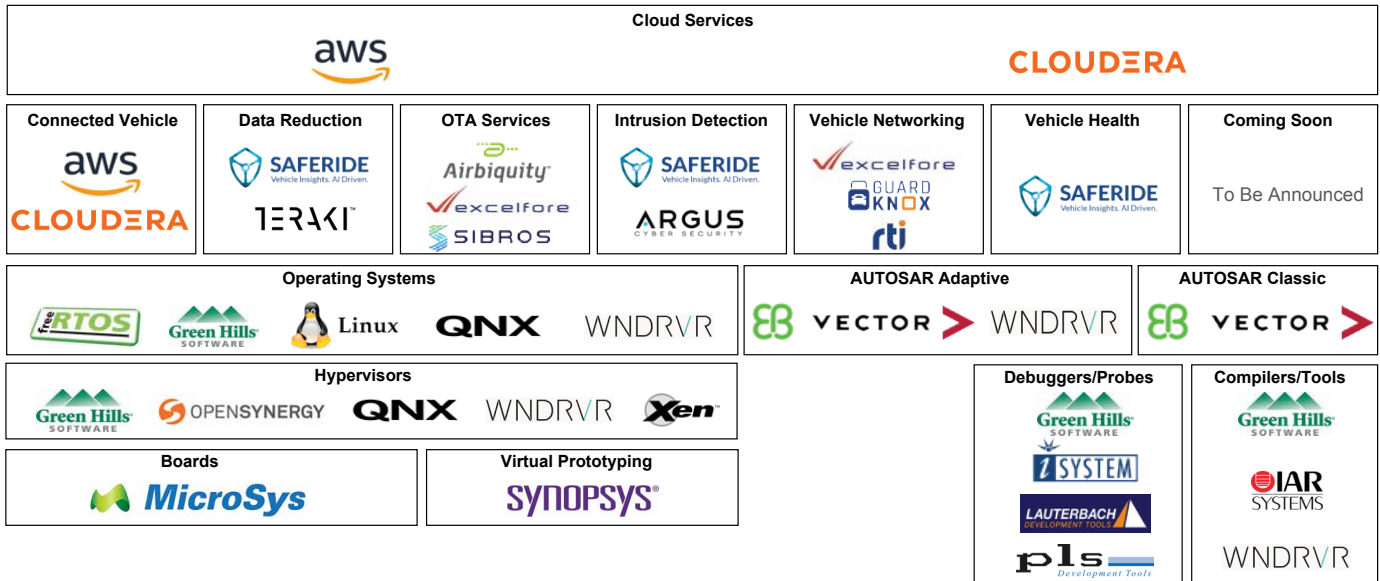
Cloud Services

aws

CLOUDERA

Connected Vehicle

aws

CLOUDERA

Data Reduction

SAFERIDE Vehicle Insights. AI Driven.

TERAKI

OTA Services

Airbiquity

excelfore

SIBROS

Intrusion Detection

SAFERIDE Vehicle Insights. AI Driven.

ARGUS CYBER SECURITY

Vehicle Networking

excelfore

GUARD KNOX

rti

Vehicle Health

SAFERIDE Vehicle Insights. AI Driven.

Coming Soon

To Be Announced

Operating Systems

free RTOS

Green Hills SOFTWARE

Linux

QNX

WNDRVR

AUTOSAR Adaptive

VECTOR

WNDRVR

AUTOSAR Classic

VECTOR

Hypervisors

Green Hills SOFTWARE

OPENSYNERGY

QNX

WNDRVR

Xen

Boards

MicroSys

Virtual Prototyping

SYNOPSYS

Debuggers/Probes

Green Hills SOFTWARE

iSYSTEM

LAUTERBACH DEVELOPMENT TOOLS

pls Development Tools

Compilers/Tools

Green Hills SOFTWARE

IAR SYSTEMS

WNDRVR